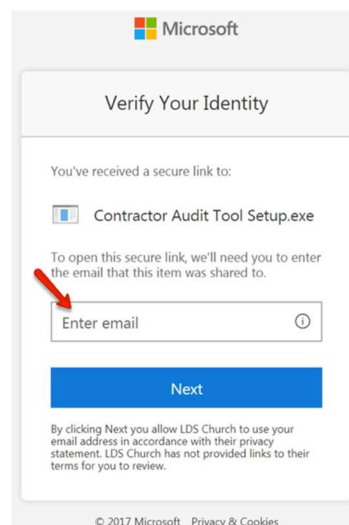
Microsoft

Verify Your Identity

You've received a secure link to:

Contractor Audit Tool Setup.exe

To open this secure link, we'll need you to enter the email that this item was shared to.

Enter email

Next

By clicking Next you allow LDS Church to use your email address in accordance with their privacy statement. LDS Church has not provided links to their terms for you to review.

© 2017 Microsoft Privacy & Cookies